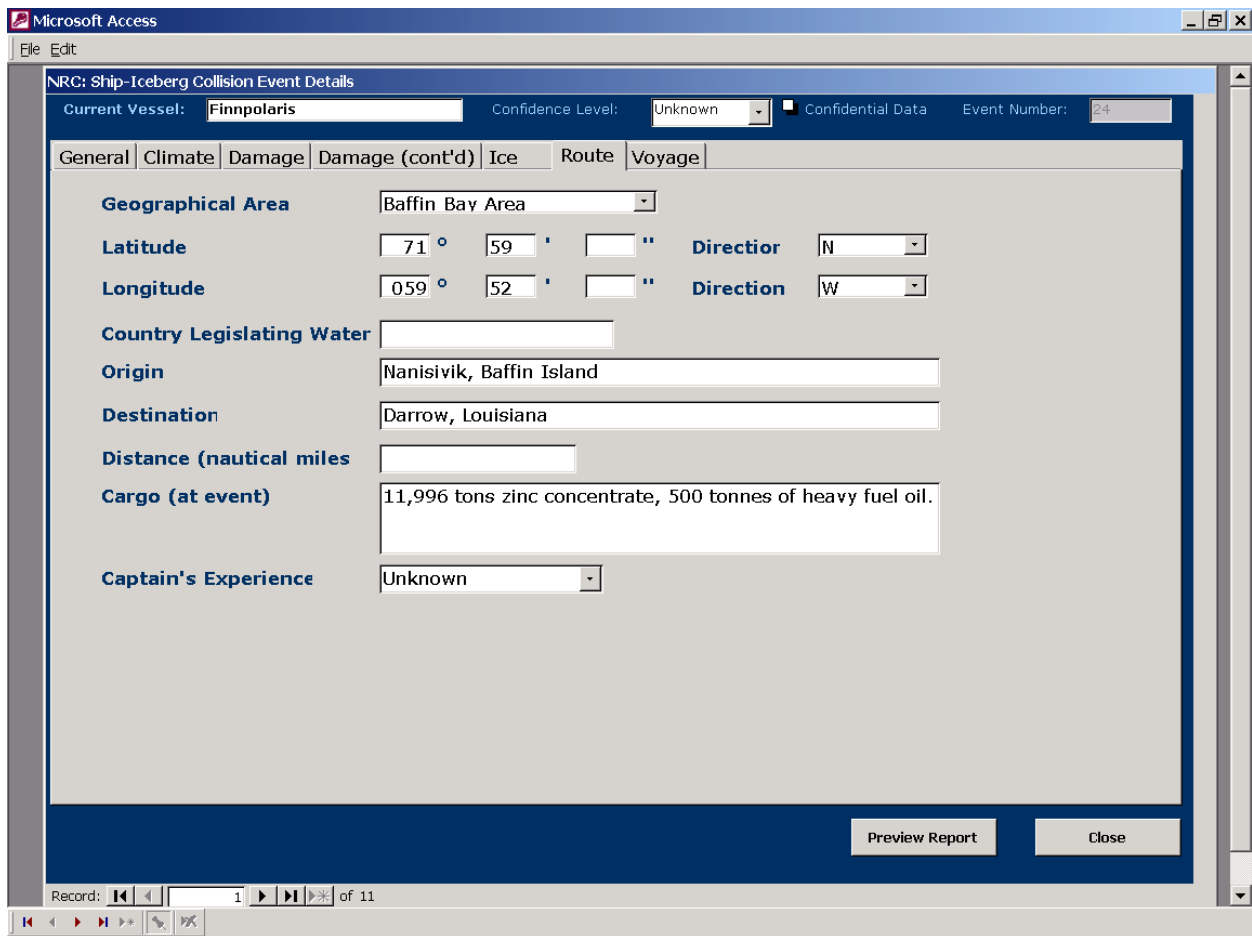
Microsoft Access

File Edit

NRC: Ship-Iceberg Collision Event Details

Current Vessel: Finnpolaris

Confidence Level: Unknown

Confidential Data

Event Number: 24

General | Climate | Damage | Damage (cont'd) | Ice | Route | Voyage

Geographical Area Baffin Bay Area

Latitude 71 ° 59 ' " Directior N

Longitude 059 ° 52 ' " Direction W

Country Legislating Water

Origin Nanisivik, Baffin Island

Destination Darrow, Louisiana

Distance (nautical miles

Cargo (at event) 11,996 tons zinc concentrate, 500 tonnes of heavy fuel oil.

Captain's Experience Unknown

Preview Report

Close

Record: 1 of 11